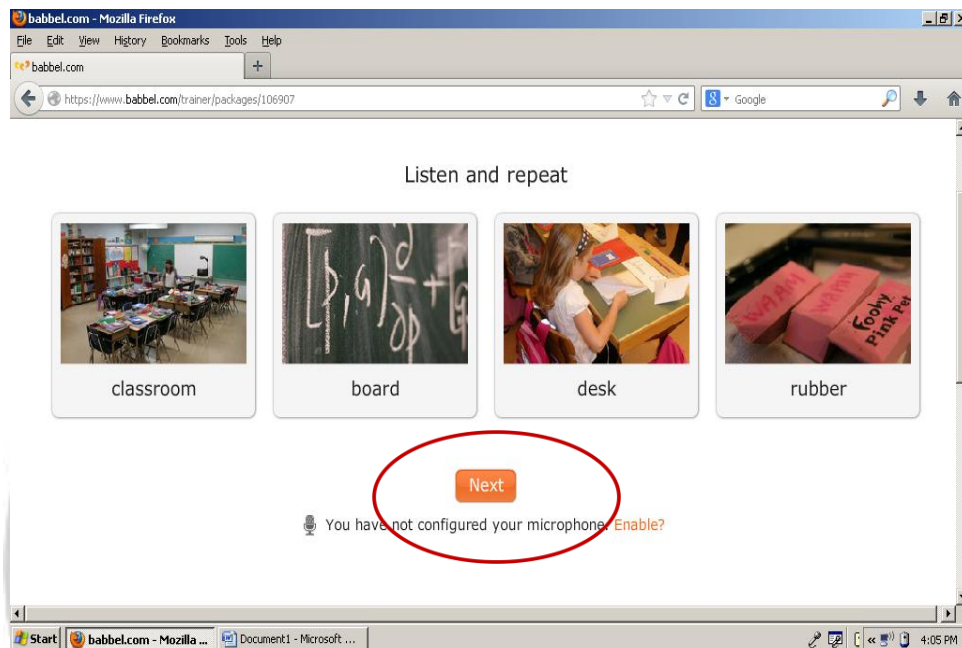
babbel.com - Mozilla Firefox

File Edit View History Bookmarks Tools Help

babbel.com

https://www.babbel.com/trainer/packages/106907

Google

Listen and repeat

classroom

board

desk

rubber

Next

You have not configured your microphone. Enable?

Start babbel.com - Mozilla ... Document1 - Microsoft ...

4:05 PM